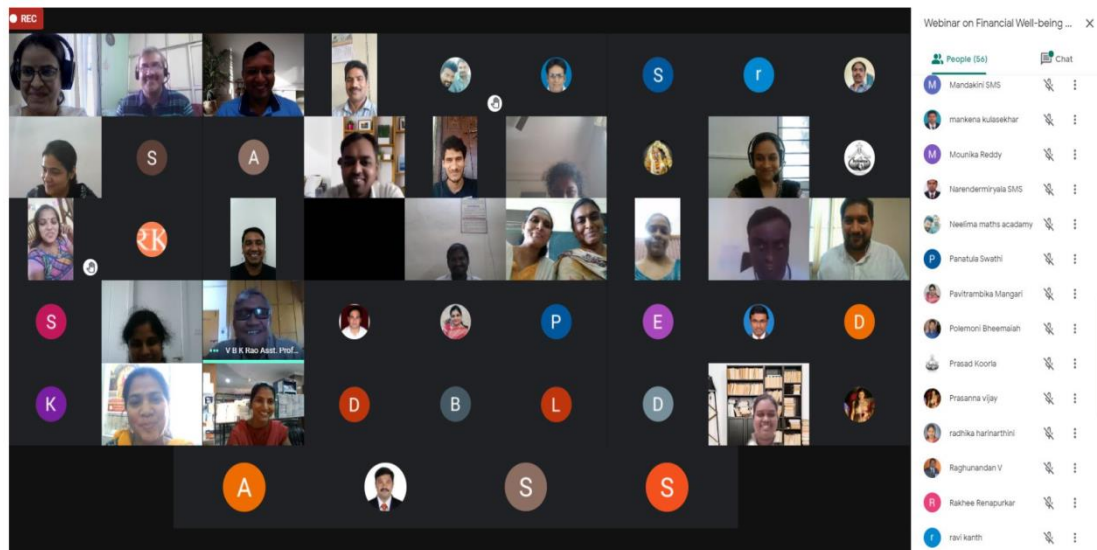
REC

S r

S A

RK

S V B K Rao Asst. Prof... P E D

K D B L D

A S S

Webinar on Financial Well-being ... ×

People (56) Chat

M Mandakini SMS
mankena kulasekhar
M Mounika Reddy
Narendermiryala SMS
Neelima maths acadamy
P Panatula Swathi
Pavitrambika Mangari
Polemoni Bheemaiah
Prasad Koorla
Prasanna vijay
radhika harinarthini
Raghunandan V
R Rakhee Renapurkar
r ravi kanth